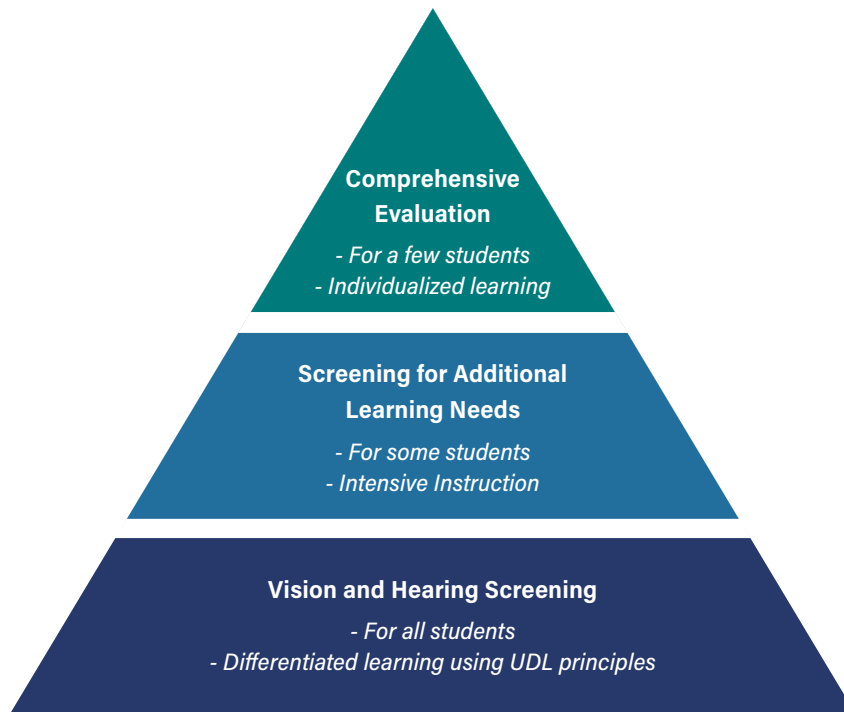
Comprehensive Evaluation

- For a few students
- Individualized learning

Screening for Additional Learning Needs

- For some students
- Intensive Instruction

Vision and Hearing Screening

- For all students
- Differentiated learning using UDL principles